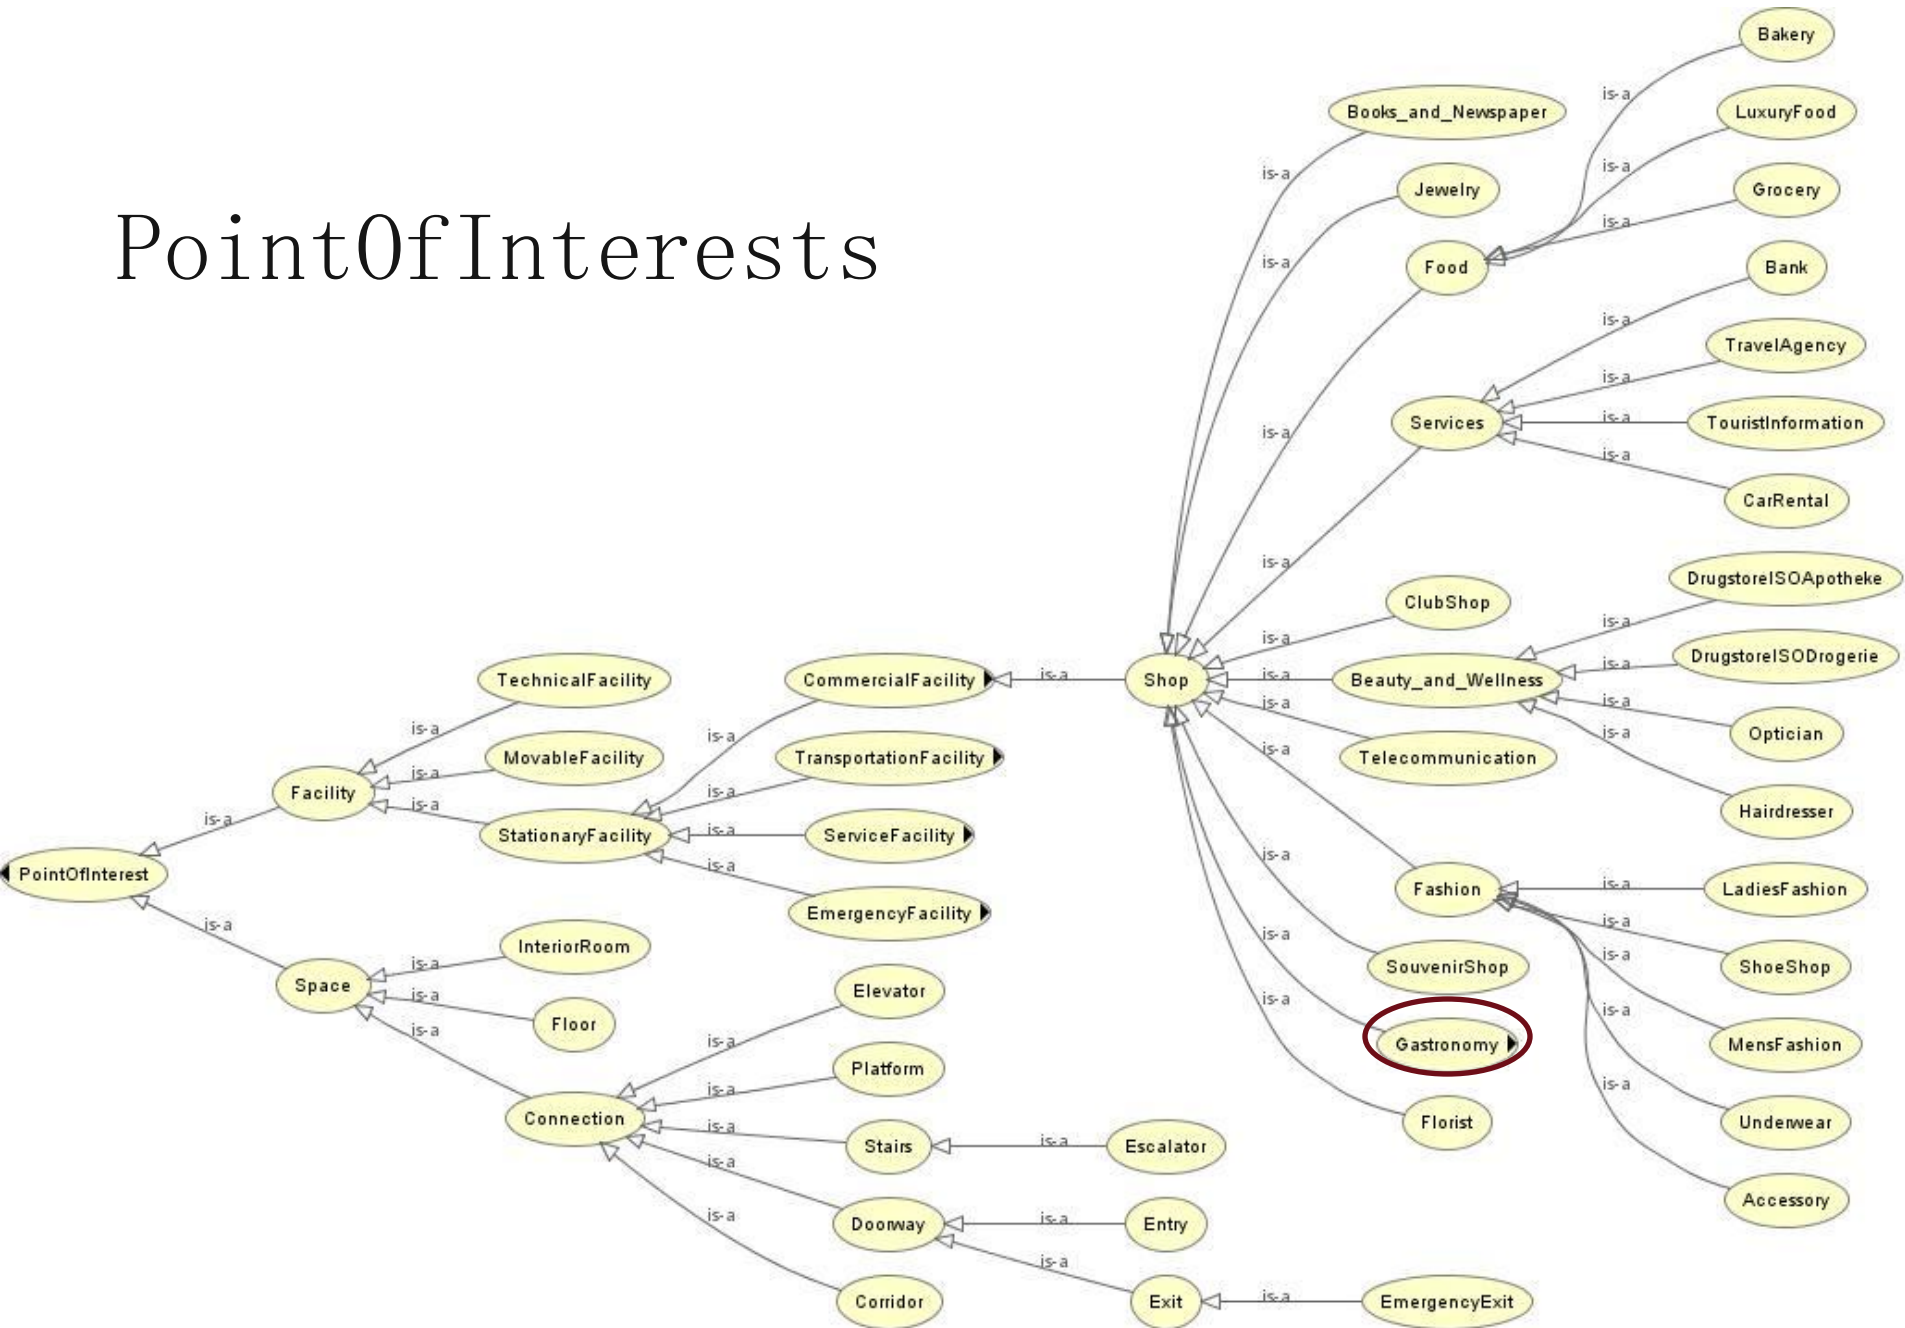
PointOfInterests

Bakery
LuxuryFood
Grocery
Books_and_Newspaper
Jewelry
Food
Bank
TravelAgency
Services
TouristInformation
CarRental
DrugstoreISOApotheke
ClubShop
DrugstoreISODrogerie
TechnicalFacility
CommercialFacility
Shop
Beauty_and_Wellness
Optician
MovableFacility
TransportationFacility
Telecommunication
Facility
Hairdresser
StationaryFacility
ServiceFacility
PointOfInterest
Fashion
LadiesFashion
EmergencyFacility
InteriorRoom
SouvenirShop
ShoeShop
Space
Elevator
Floor
Gastronomy
MensFashion
Platform
Connection
Florist
Underwear
Stairs
Escalator
Accessory
Doorway
Entry
Corridor
Exit
EmergencyExit
is-a